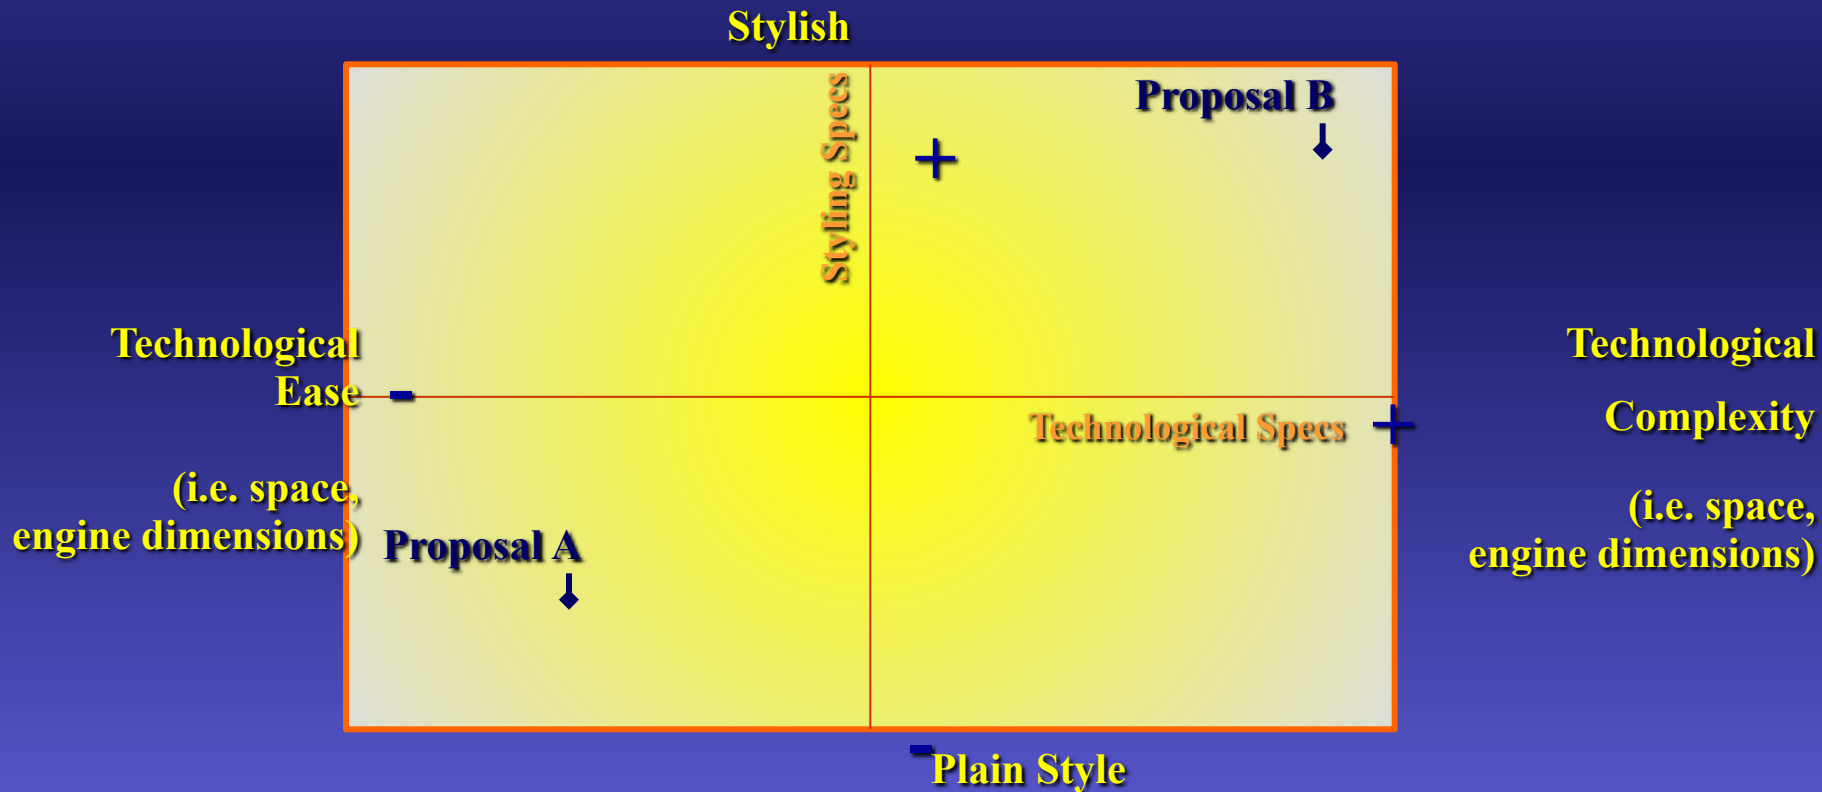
Stylish

Styling Specs

+

Proposal B

Technological Ease

–

(i.e. space, engine dimensions)

Proposal A

Technological Specs

+

Technological Complexity

(i.e. space, engine dimensions)

–

Plain Style